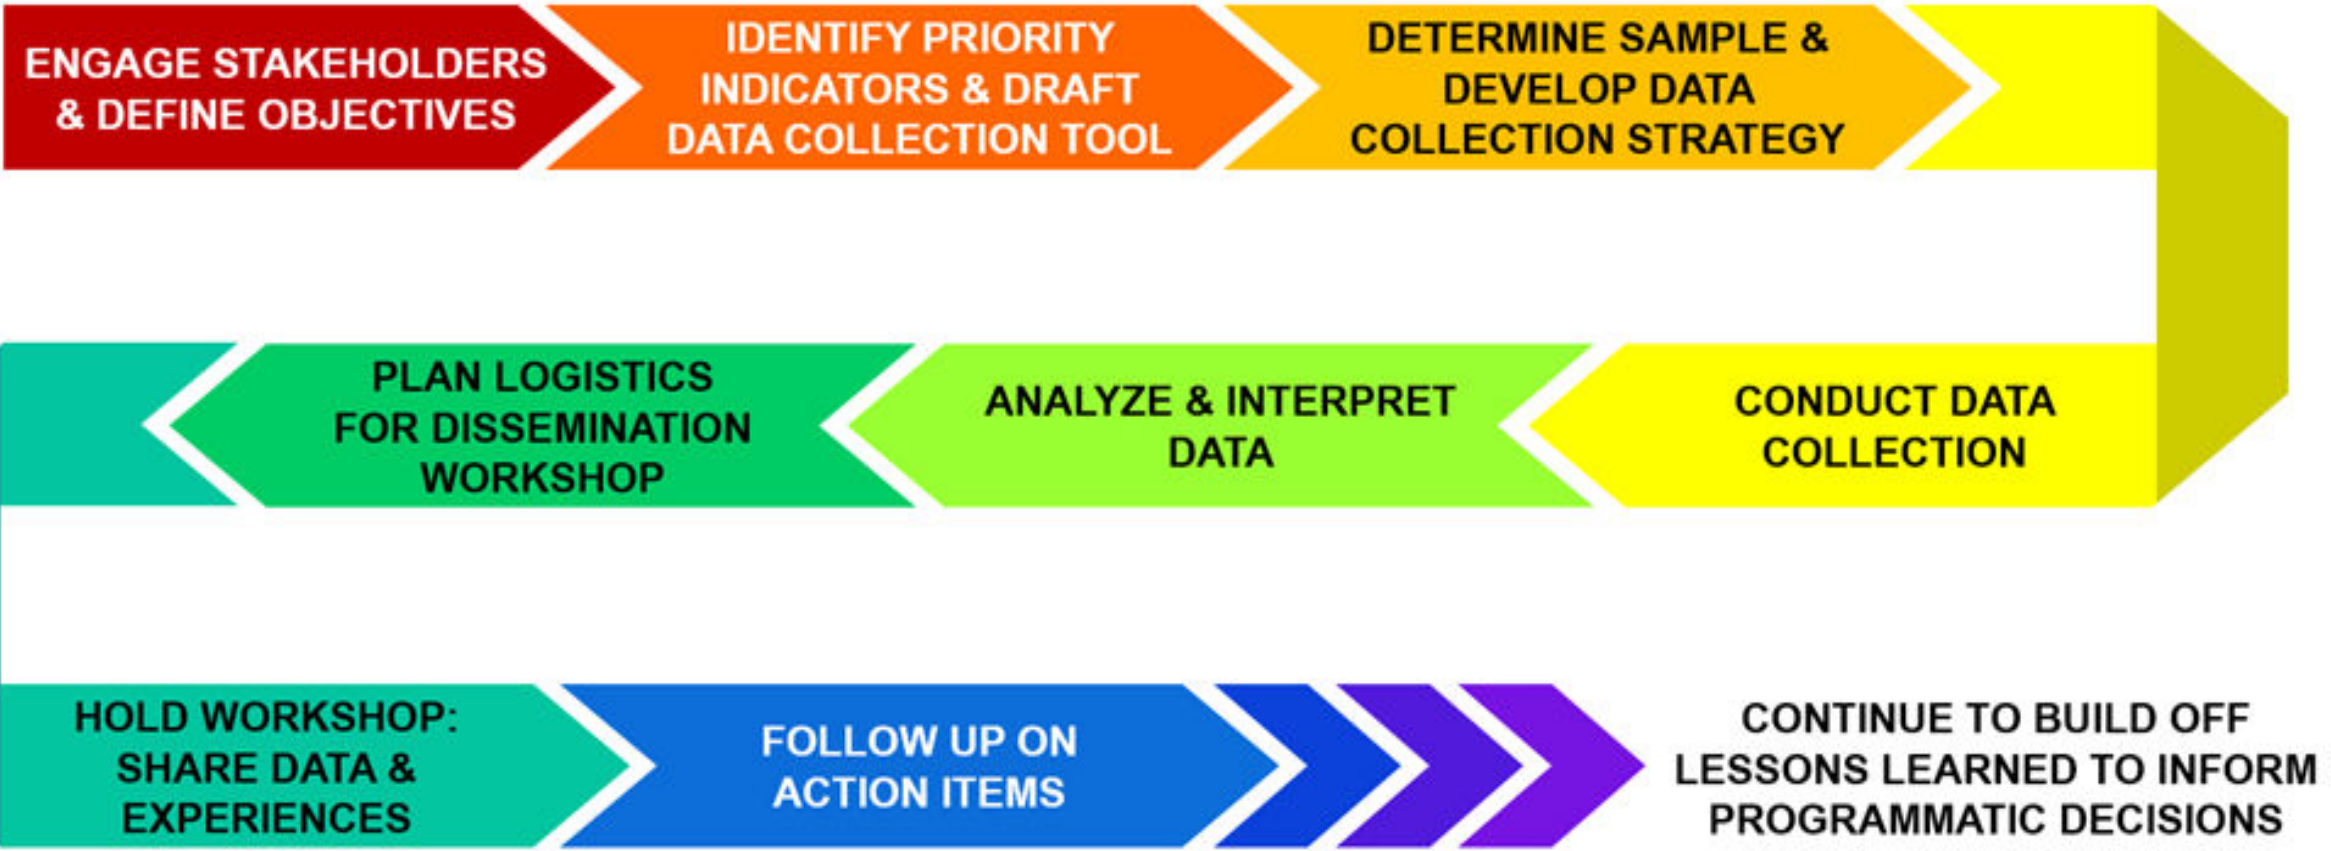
ENGAGE STAKEHOLDERS & DEFINE OBJECTIVES

IDENTIFY PRIORITY INDICATORS & DRAFT DATA COLLECTION TOOL

DETERMINE SAMPLE & DEVELOP DATA COLLECTION STRATEGY

CONDUCT DATA COLLECTION

ANALYZE & INTERPRET DATA

PLAN LOGISTICS FOR DISSEMINATION WORKSHOP

HOLD WORKSHOP: SHARE DATA & EXPERIENCES

FOLLOW UP ON ACTION ITEMS

CONTINUE TO BUILD OFF LESSONS LEARNED TO INFORM PROGRAMMATIC DECISIONS